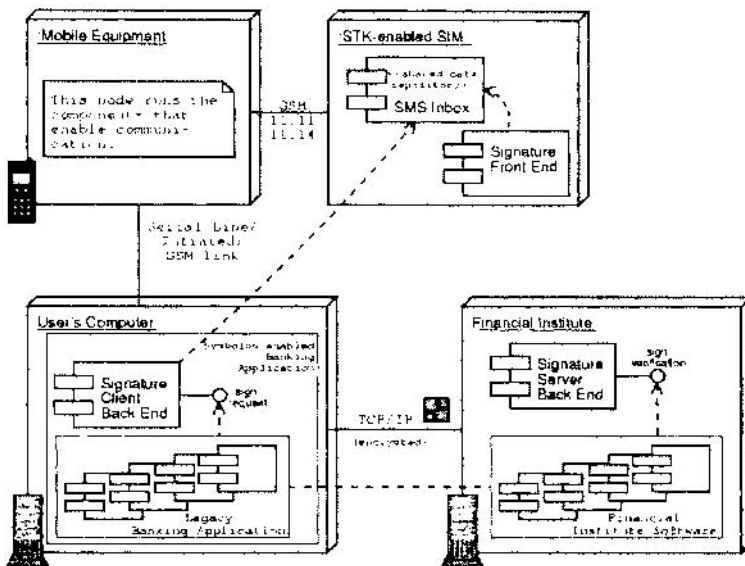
Mobile Equipment

This node runs the components that enable communication.

GSM
11.11
11.14

STK-enabled SIM

«shared data repository»
SMS Inbox

Signature Front End

Serial line/
Infrared/
GSM link

User's Computer

«Signature enabled Banking Application»

Signature Client Back End

sign request

Legacy Banking Application

TCP/IP

«encrypted»

Financial Institute

Signature Server Back End

sign verification

Financial Institute Software